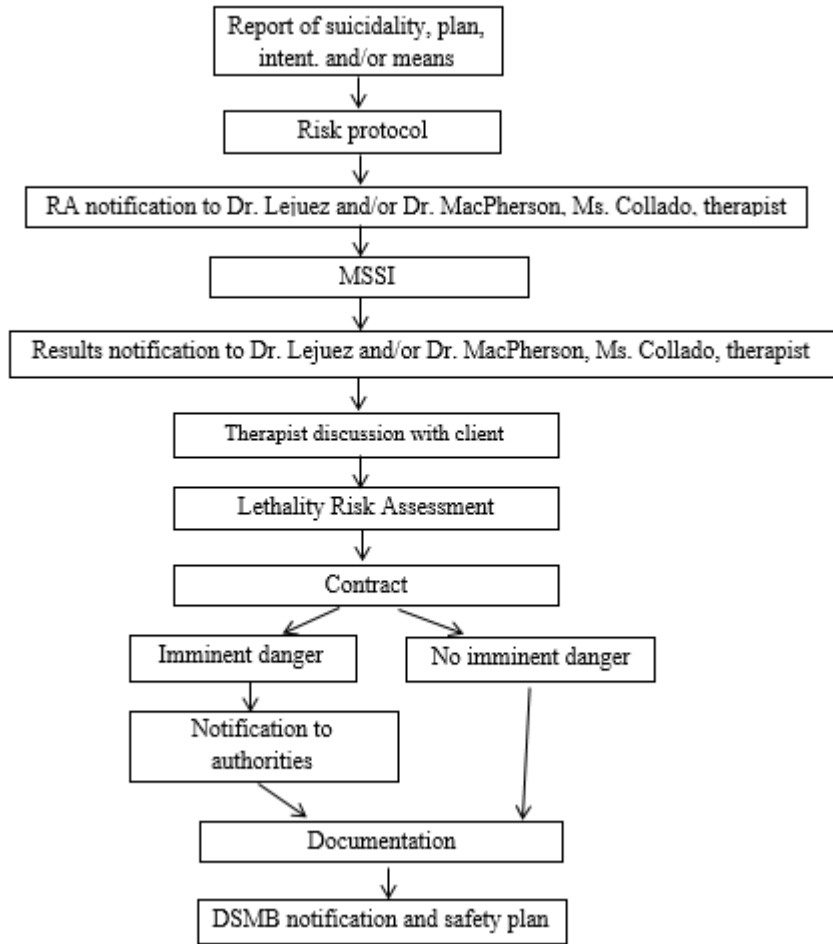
Report of suicidality, plan, intent. and/or means

Risk protocol

RA notification to Dr. Lejuez and/or Dr. MacPherson, Ms. Collado, therapist

MSSI

Results notification to Dr. Lejuez and/or Dr. MacPherson, Ms. Collado, therapist

Therapist discussion with client

Lethality Risk Assessment

Contract

Imminent danger

No imminent danger

Notification to authorities

Documentation

DSMB notification and safety plan